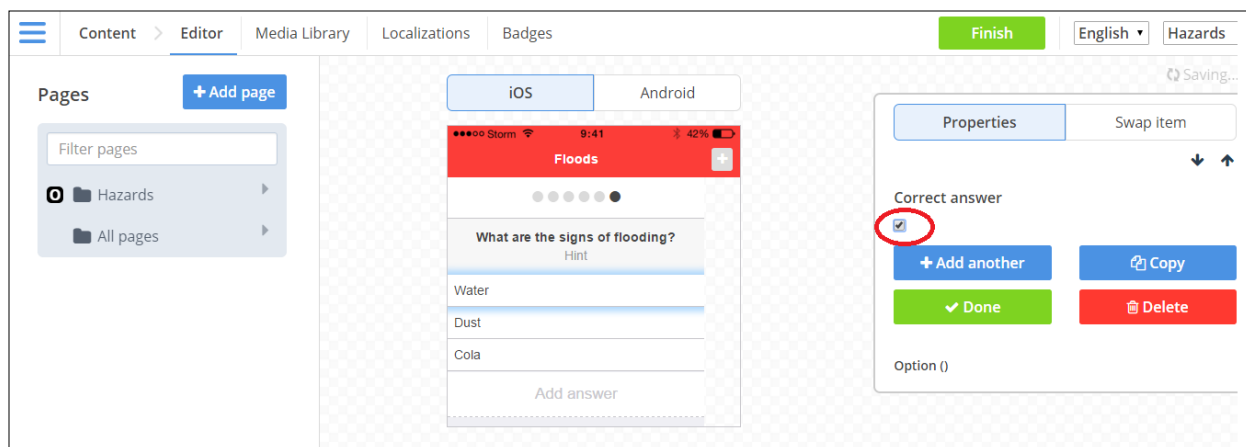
Content > Editor Media Library Localizations Badges

Finish

English ▾ Hazards

Pages

+ Add page

Filter pages

0 Hazards

All pages

iOS Android

●●●○○ Storm 9:41 42%

Floods

What are the signs of flooding?

Hint

Water

Dust

Cola

Add answer

Saving...

Properties Swap item

Correct answer

+ Add another

Copy

✔ Done

Delete

Option ()